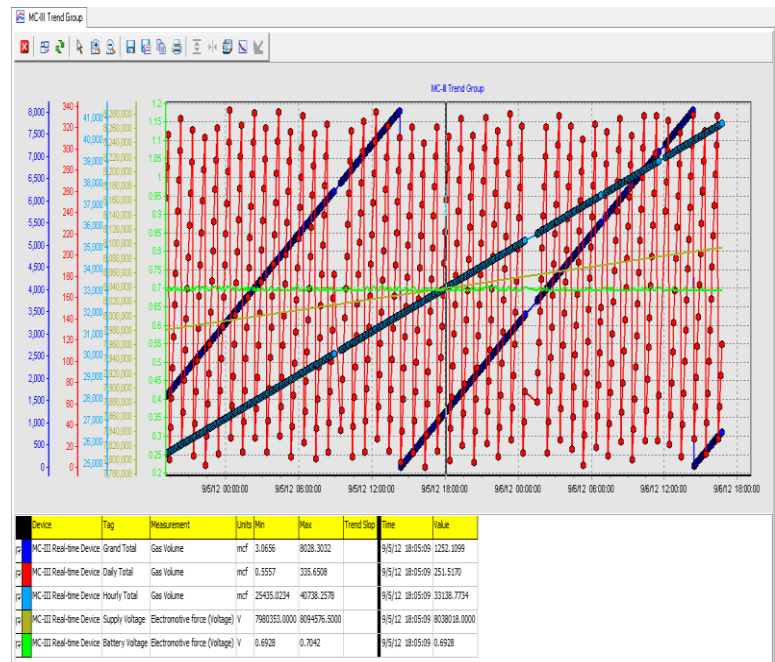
MC-III Trend Group

MC-III Trend Group

8,000
7,500
7,000
6,500
6,000
5,500
5,000
4,500
4,000
3,500
3,000
2,500
2,000
1,500
1,000
500
0

340
320
300
280
260
240
220
200
180
160
140
120
100
80
60
40
20
0

41,000
40,000
39,000
38,000
37,000
36,000
35,000
34,000
33,000
32,000
31,000
30,000
29,000
28,000
27,000
26,000
25,000

8,280,000
8,260,000
8,240,000
8,220,000
8,200,000
8,180,000
8,160,000
8,140,000
8,120,000
8,100,000
8,080,000
8,060,000
8,040,000
8,020,000
8,000,000
7,980,000
7,960,000
7,940,000
7,920,000
7,900,000
7,880,000
7,860,000
7,840,000
7,820,000
7,800,000
7,780,000

1.2
1.15
1.1
1.05
1
0.95
0.9
0.85
0.8
0.75
0.7
0.65
0.6
0.55
0.5
0.45
0.4
0.35
0.3
0.25
0.2

9/5/12 00:00:00
9/5/12 06:00:00
9/5/12 12:00:00
9/5/12 18:00:00
9/6/12 00:00:00
9/6/12 06:00:00
9/6/12 12:00:00
9/6/12 18:00:00

| | Device | Tag | Measurement | Units | Min | Max | Trend Slop | Time | Value |
|---|---|---|---|---|---|---|---|---|---|
| | MC-III Real-time Device | Grand Total | Gas Volume | mcf | 3.0656 | 8028.3032 | | 9/5/12 18:05:09 | 1252.1099 |
| | MC-III Real-time Device | Daily Total | Gas Volume | mcf | 0.5557 | 335.6508 | | 9/5/12 18:05:09 | 251.5170 |
| | MC-III Real-time Device | Hourly Total | Gas Volume | mcf | 25435.0234 | 40738.2578 | | 9/5/12 18:05:09 | 33138.7734 |
| | MC-III Real-time Device | Supply Voltage | Electromotive force (Voltage) | V | 7980353.0000 | 8094576.5000 | | 9/5/12 18:05:09 | 8038018.0000 |
| | MC-III Real-time Device | Battery Voltage | Electromotive force (Voltage) | V | 0.6928 | 0.7042 | | 9/5/12 18:05:09 | 0.6928 |